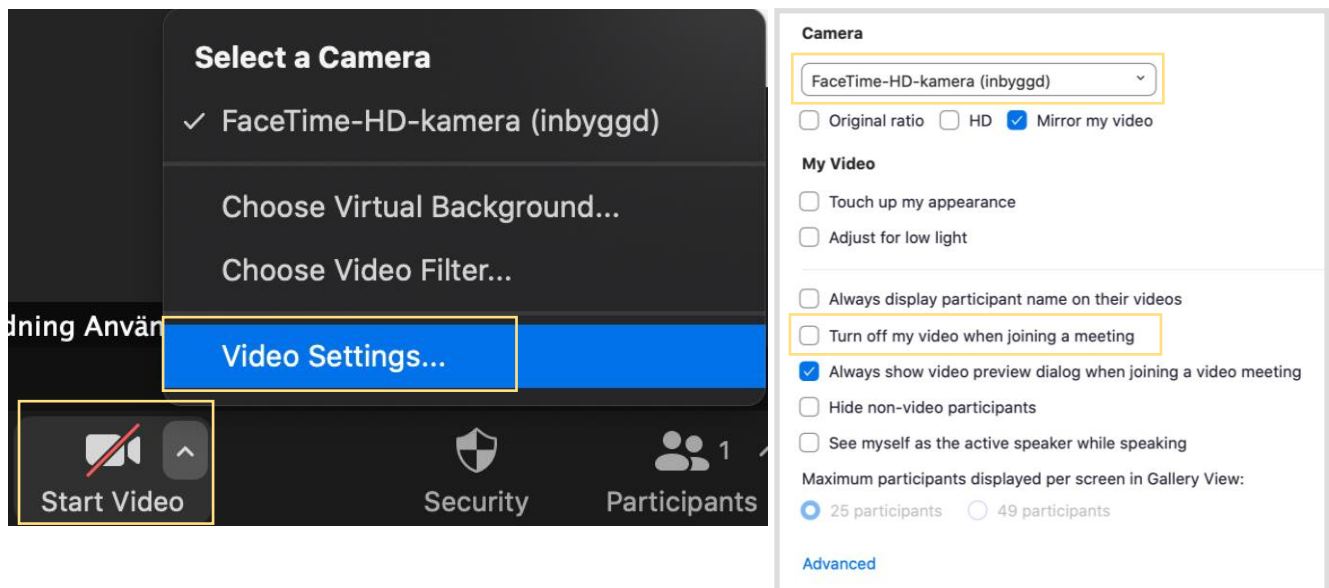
Select a Camera
✓ FaceTime-HD-kamera (inbyggd)
Choose Virtual Background...
Choose Video Filter...
Video Settings...
dning Använ
Start Video
Security
1
Participants

Camera
FaceTime-HD-kamera (inbyggd)
Original ratio
HD
Mirror my video
My Video
Touch up my appearance
Adjust for low light
Always display participant name on their videos
Turn off my video when joining a meeting
Always show video preview dialog when joining a video meeting
Hide non-video participants
See myself as the active speaker while speaking
Maximum participants displayed per screen in Gallery View:
25 participants
49 participants
Advanced